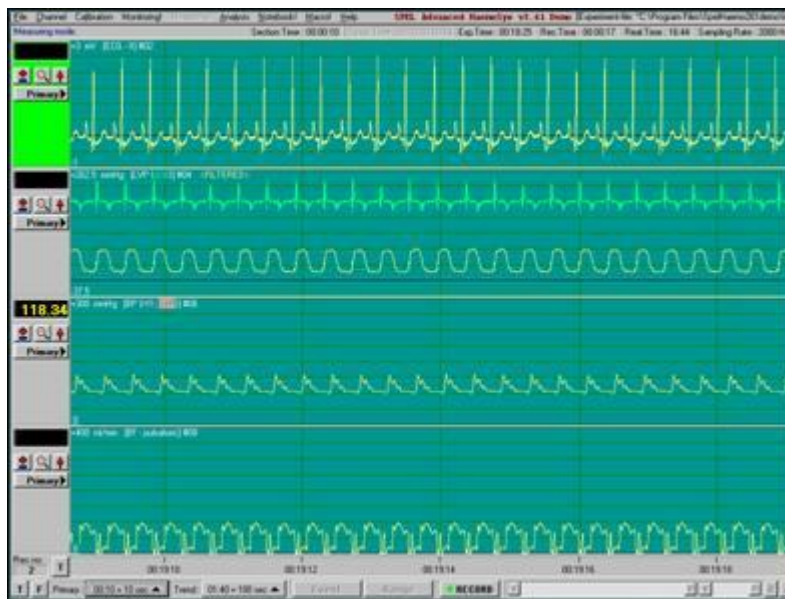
File Channel Calibration Monitoring Analysis Notebook Macro Help EMKA Advanced HaemoSys v1.41 Demo Experiment file: C:\Program Files\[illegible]

Measuring mode Section Time: 00:00:10 Exp.Time: 00:19:25 Rec.Time: 00:00:17 Real Time: 16:44 Sampling Rate: 2000 Hz

+3 mV [ECG - II] #02

Primary

+202.5 mmHg [LVP] #04 <FILTERED>

Primary

-37.5

118.34

+300 mmHg [BP SYS] #08

Primary

0

+400 ml/min [BF pulsatile] #09

Primary

Rec.no 2

00:19:10 00:19:12 00:19:14 00:19:16 00:19:18

T F Primary 00:10 = 10 sec Trend 01:40 = 100 sec Event Marker RECORD